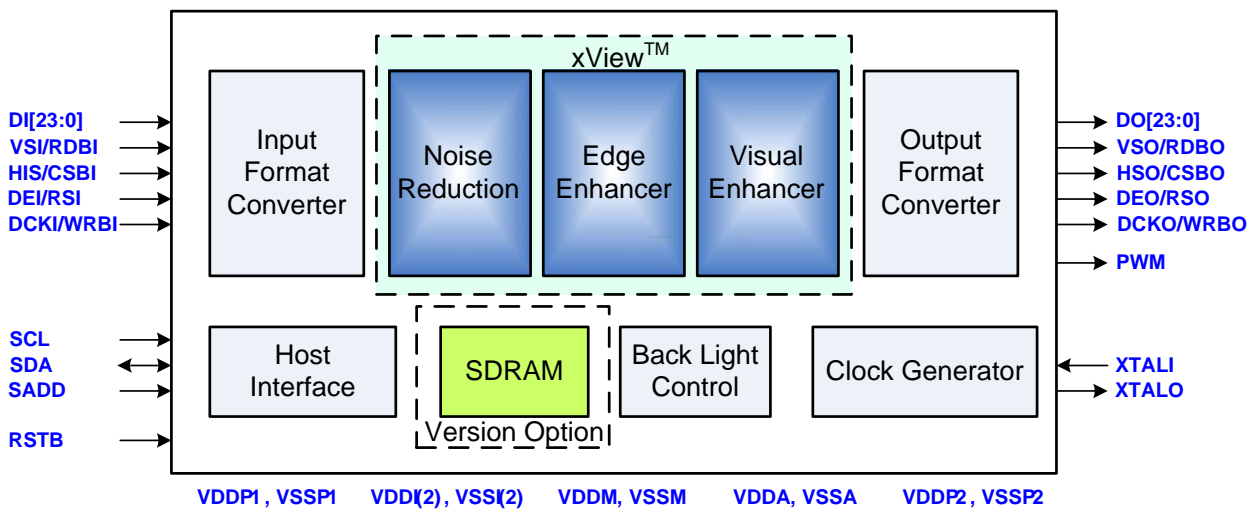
DI[23:0]
VSI/RDBI
HIS/CSBI
DEI/RSI
DCKI/WRBI

SCL
SDA
SADD

RSTB

Input Format Converter

xView$^{TM}$

Noise Reduction

Edge Enhancer

Visual Enhancer

Output Format Converter

DO[23:0]
VSO/RDBO
HSO/CSBO
DEO/RSO
DCKO/WRBO
PWM

Host Interface

SDRAM

Version Option

Back Light Control

Clock Generator

XTALI
XTALO

VDDP1 , VSSP1   VDDI(2) , VSSI(2)   VDDM, VSSM   VDDA, VSSA   VDDP2 , VSSP2